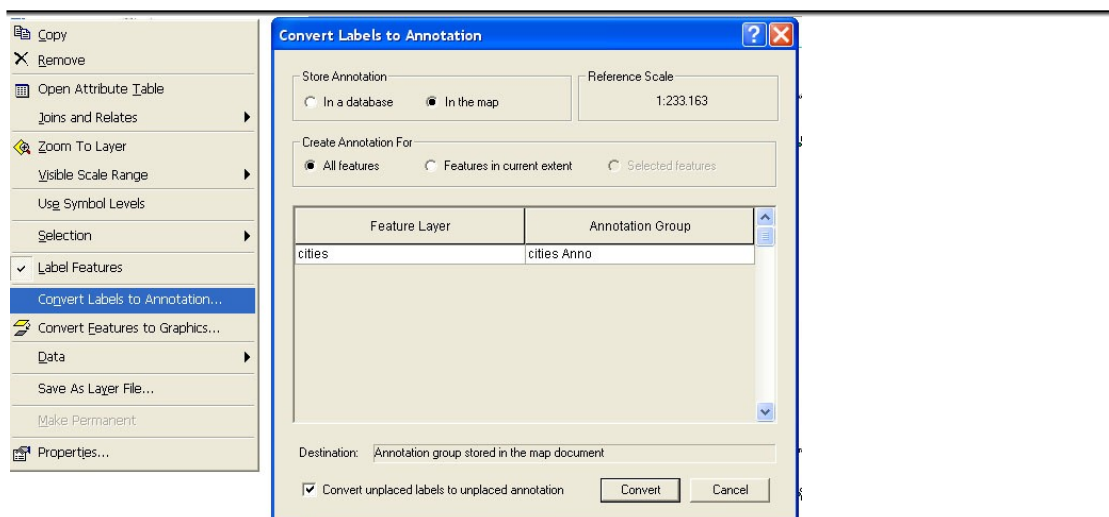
Copy
Remove
Open Attribute Table
Joins and Relates
Zoom To Layer
Visible Scale Range
Use Symbol Levels
Selection
Label Features
Convert Labels to Annotation...
Convert Features to Graphics...
Data
Save As Layer File...
Make Permanent
Properties...

Convert Labels to Annotation

Store Annotation
In a database
In the map

Reference Scale
1:233.163

Create Annotation For
All features
Features in current extent
Selected features

| Feature Layer | Annotation Group |
|---|---|
| cities | cities Anno |

Destination: Annotation group stored in the map document

Convert unplaced labels to unplaced annotation

Convert
Cancel